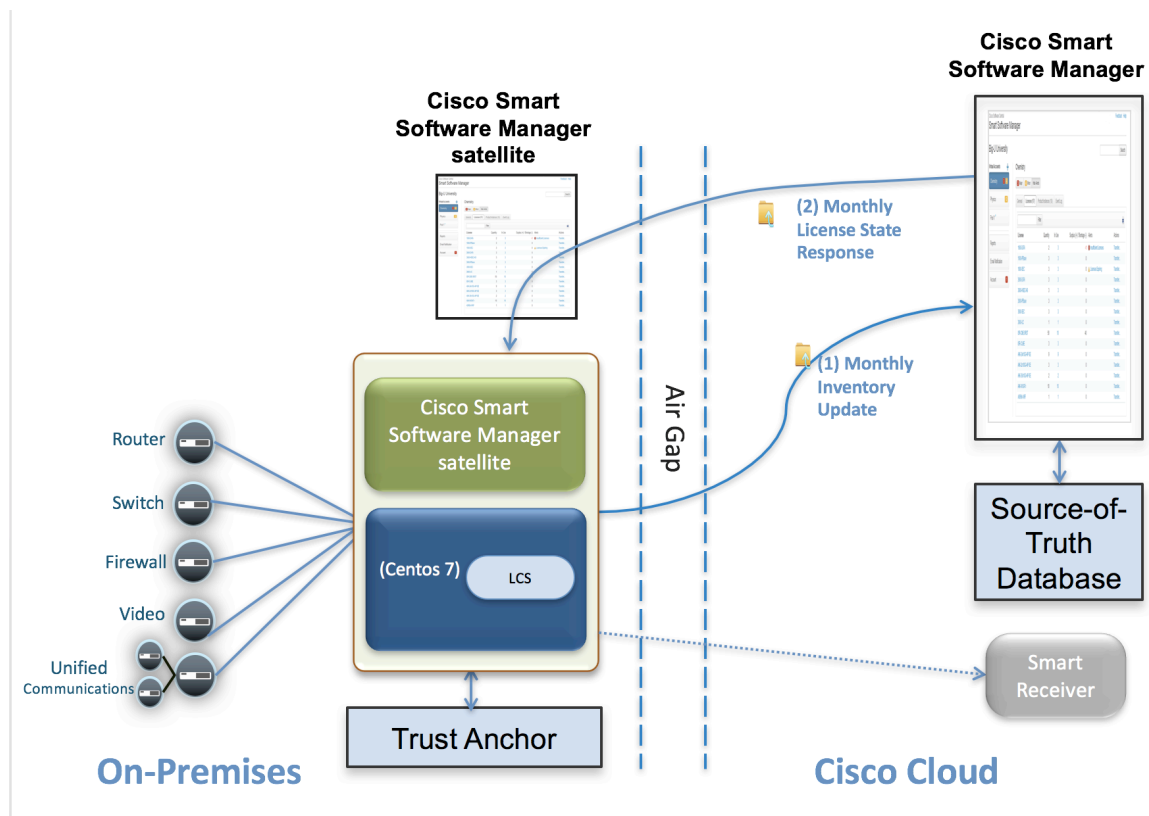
Cisco Smart Software Manager

Cisco Smart Software Manager satellite

(2) Monthly License State Response

(1) Monthly Inventory Update

Air Gap

Cisco Smart Software Manager satellite

(Centos 7)

LCS

Router

Switch

Firewall

Video

Unified Communications

Source-of-Truth Database

Smart Receiver

Trust Anchor

On-Premises

Cisco Cloud